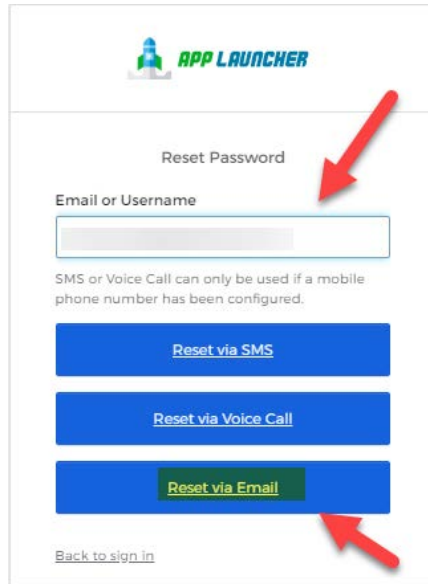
APP LAUNCHER

Reset Password

Email or Username

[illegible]

SMS or Voice Call can only be used if a mobile phone number has been configured.

Reset via SMS

Reset via Voice Call

Reset via Email

Back to sign in